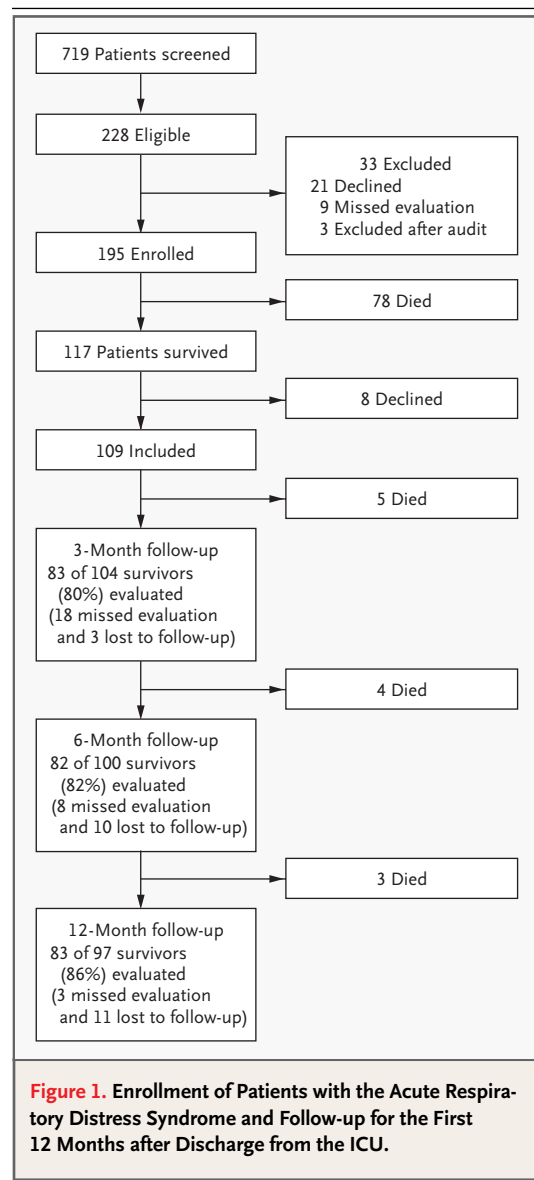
719 Patients screened

228 Eligible

33 Excluded
21 Declined
9 Missed evaluation
3 Excluded after audit

195 Enrolled

78 Died

117 Patients survived

8 Declined

109 Included

5 Died

3-Month follow-up
83 of 104 survivors (80%) evaluated (18 missed evaluation and 3 lost to follow-up)

4 Died

6-Month follow-up
82 of 100 survivors (82%) evaluated (8 missed evaluation and 10 lost to follow-up)

3 Died

12-Month follow-up
83 of 97 survivors (86%) evaluated (3 missed evaluation and 11 lost to follow-up)

Figure 1. Enrollment of Patients with the Acute Respiratory Distress Syndrome and Follow-up for the First 12 Months after Discharge from the ICU.